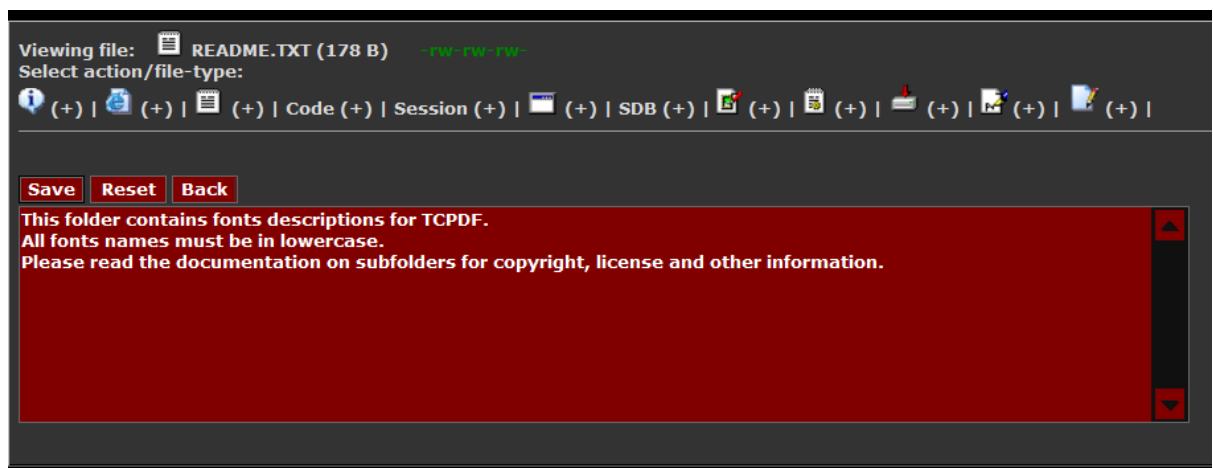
Viewing file: README.TXT (178 B) -rw-rw-rw-
Select action/file-type:
(+) | (+) | (+) | Code (+) | Session (+) | (+) | SDB (+) | (+) | (+) | (+) | (+) | (+) |

Save Reset Back

This folder contains fonts descriptions for TCPDF.
All fonts names must be in lowercase.
Please read the documentation on subfolders for copyright, license and other information.